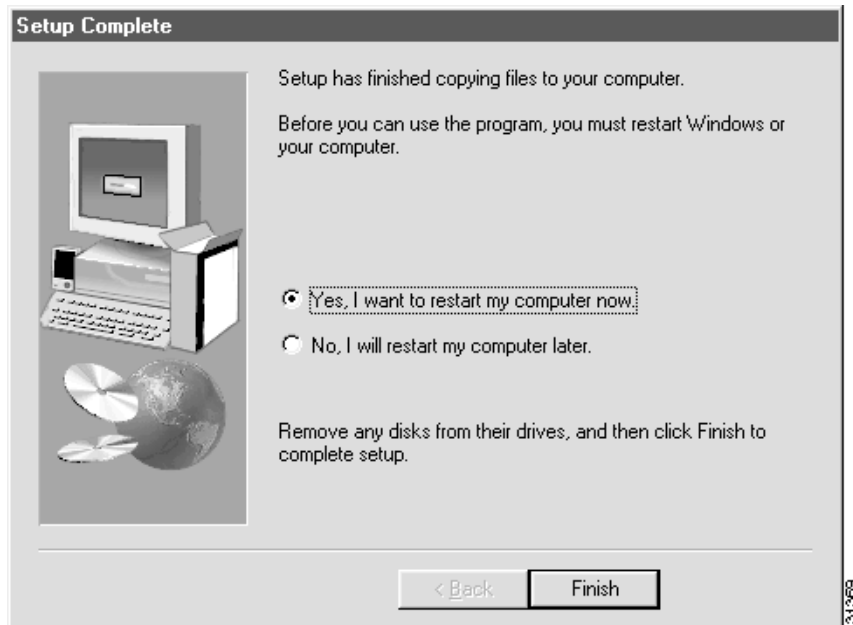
Setup Complete

Setup has finished copying files to your computer.

Before you can use the program, you must restart Windows or your computer.

Yes, I want to restart my computer now.

No, I will restart my computer later.

Remove any disks from their drives, and then click Finish to complete setup.

< Back

Finish

31269